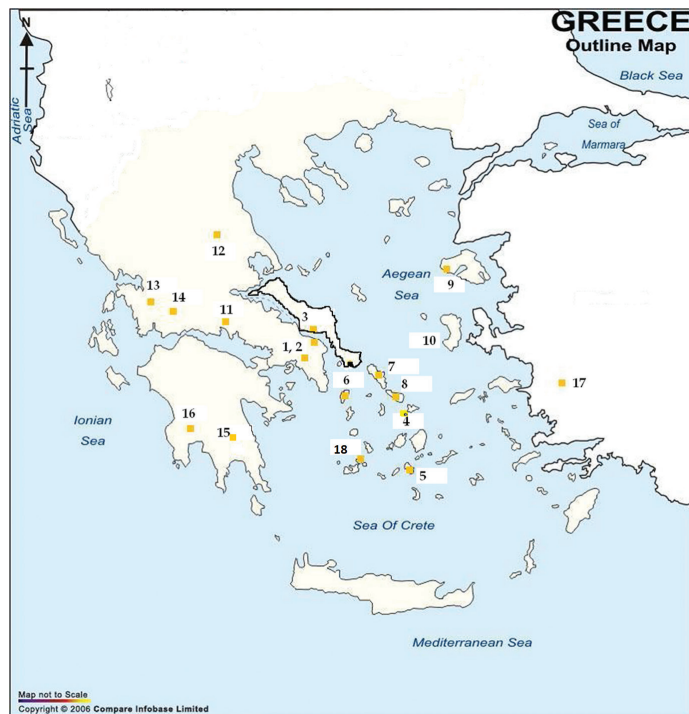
GREECE
Outline Map

N

Adriatic Sea

Black Sea

Sea of Marmara

Aegean Sea

Ionian Sea

Sea Of Crete

Mediterranean Sea

12

13

14

11

3

1, 2

9

10

7

6

8

4

17

16

15

18

5

Map not to Scale
Copyright © 2006 Compare Infobase Limited